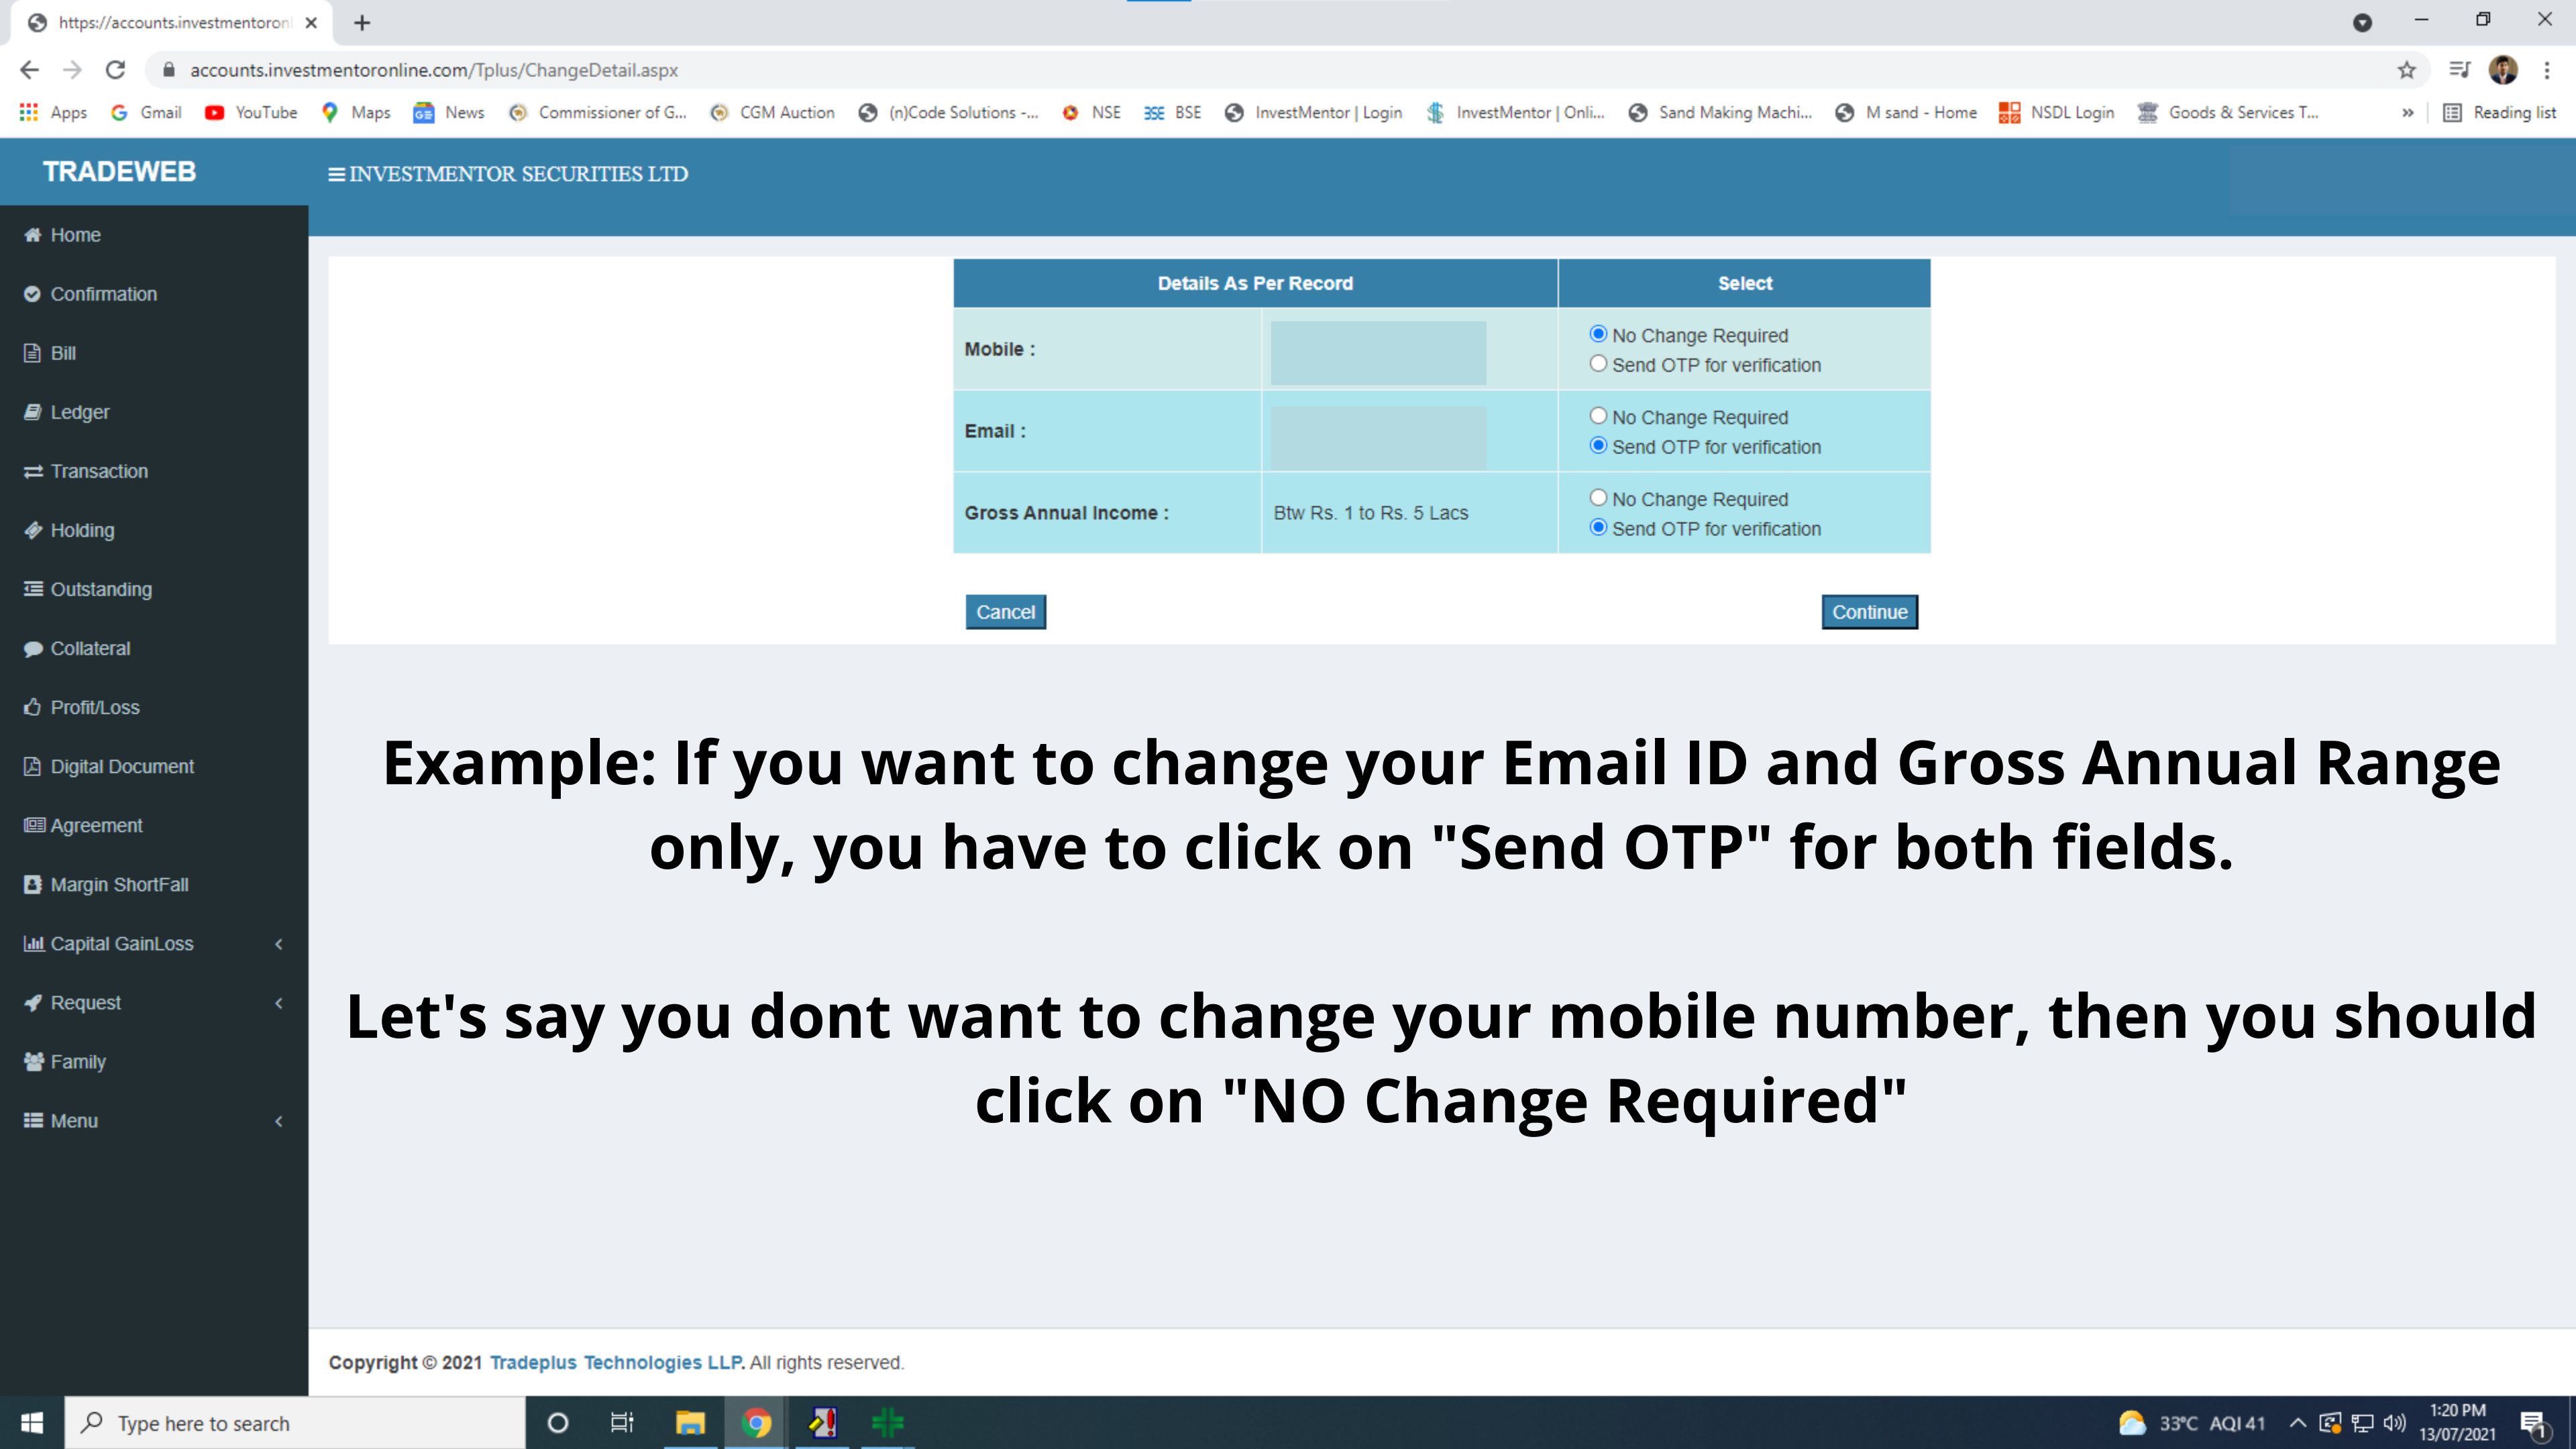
https://accounts.investmentoronl ×

accounts.investmentoronline.com/Tplus/ChangeDetail.aspx

Apps Gmail YouTube Maps News Commissioner of G... CGM Auction (n)Code Solutions -... NSE BSE InvestMentor | Login InvestMentor | Onli... Sand Making Machi... M sand - Home NSDL Login Goods & Services T... » Reading list

TRADEWEB

≡ INVESTMENTOR SECURITIES LTD

Home
Confirmation
Bill
Ledger
Transaction
Holding
Outstanding
Collateral
Profit/Loss
Digital Document
Agreement
Margin ShortFall
Capital GainLoss
Request
Family
Menu

| Details As Per Record | | Select |
|---|---|---|
| Mobile : | | No Change Required<br>Send OTP for verification |
| Email : | | No Change Required<br>Send OTP for verification |
| Gross Annual Income : | Btw Rs. 1 to Rs. 5 Lacs | No Change Required<br>Send OTP for verification |

Cancel

Continue

Example: If you want to change your Email ID and Gross Annual Range only, you have to click on "Send OTP" for both fields.

Let's say you dont want to change your mobile number, then you should click on "NO Change Required"

Copyright © 2021 Tradeplus Technologies LLP. All rights reserved.

Type here to search

33°C AQI 41

1:20 PM
13/07/2021